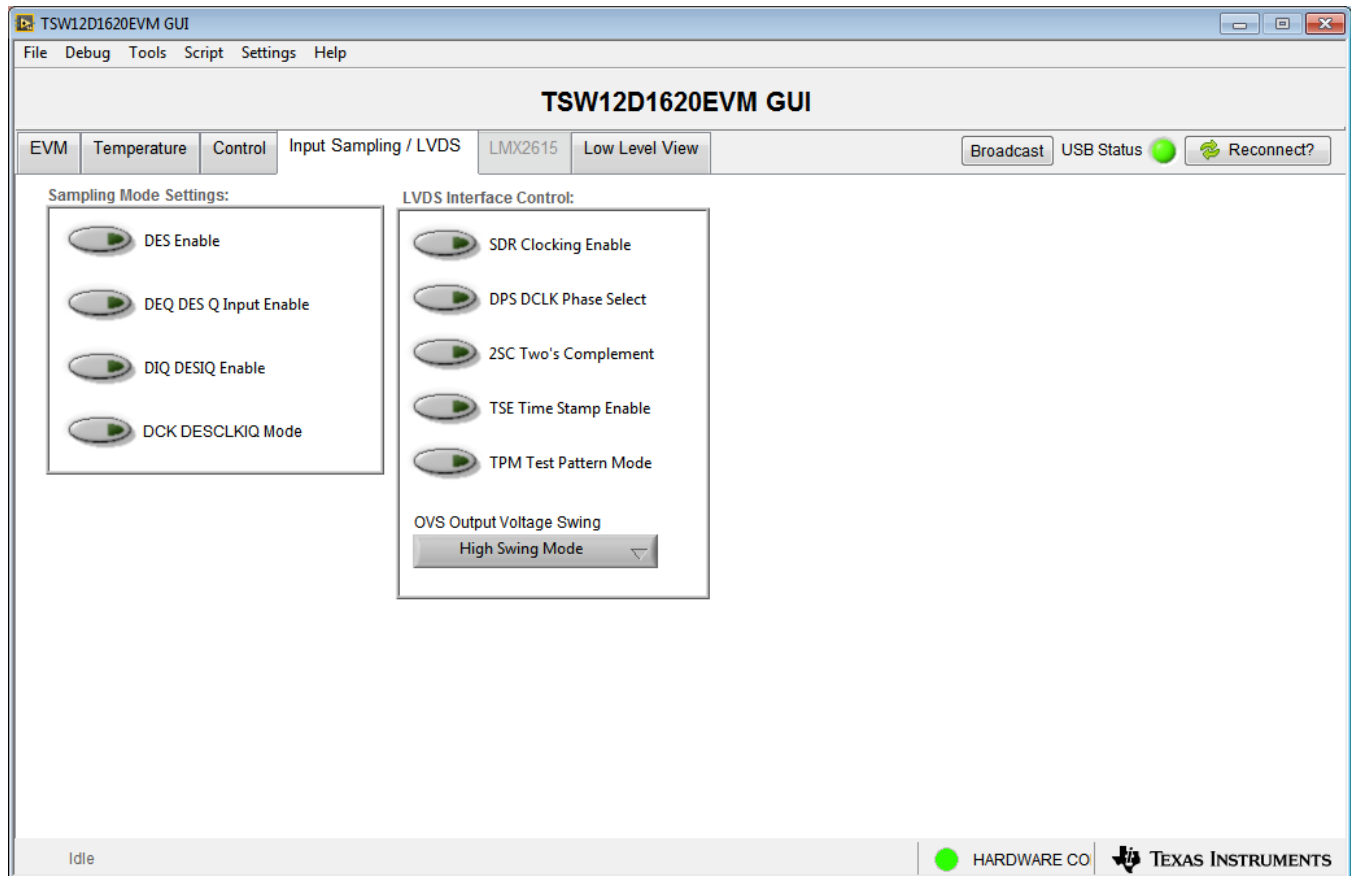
TSW12D1620EVM GUI

File Debug Tools Script Settings Help

TSW12D1620EVM GUI

EVM | Temperature | Control | Input Sampling / LVDS | LMX2615 | Low Level View

Broadcast USB Status Reconnect?

Sampling Mode Settings:

DES Enable

DEQ DES Q Input Enable

DIQ DESIQ Enable

DCK DESCLKIQ Mode

LVDS Interface Control:

SDR Clocking Enable

DPS DCLK Phase Select

2SC Two's Complement

TSE Time Stamp Enable

TPM Test Pattern Mode

OVS Output Voltage Swing

High Swing Mode

Idle

HARDWARE CO

Texas Instruments